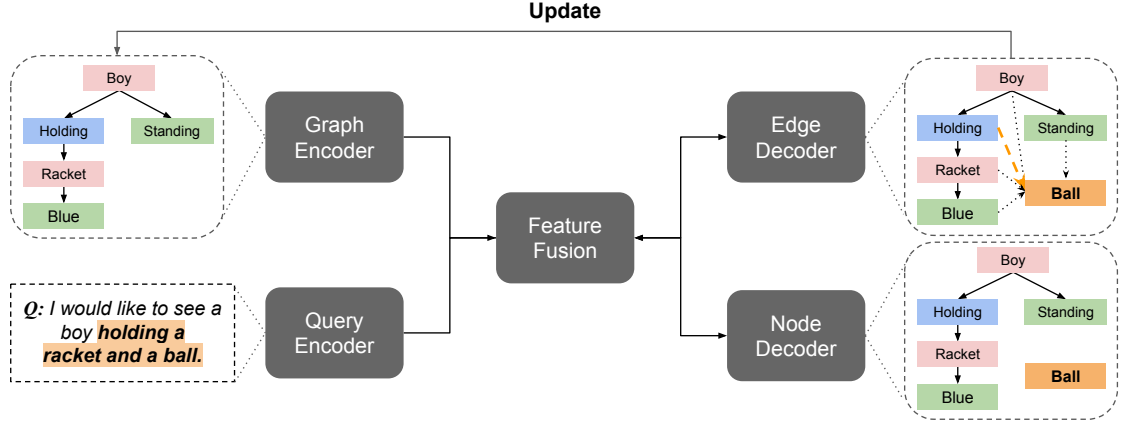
Update

Boy
Holding
Standing
Racket
Blue

Graph Encoder

Q: I would like to see a boy **holding a racket and a ball.**

Query Encoder

Feature Fusion

Edge Decoder

Node Decoder

Boy
Holding
Standing
Racket
Ball
Blue

Boy
Holding
Standing
Racket
Ball
Blue